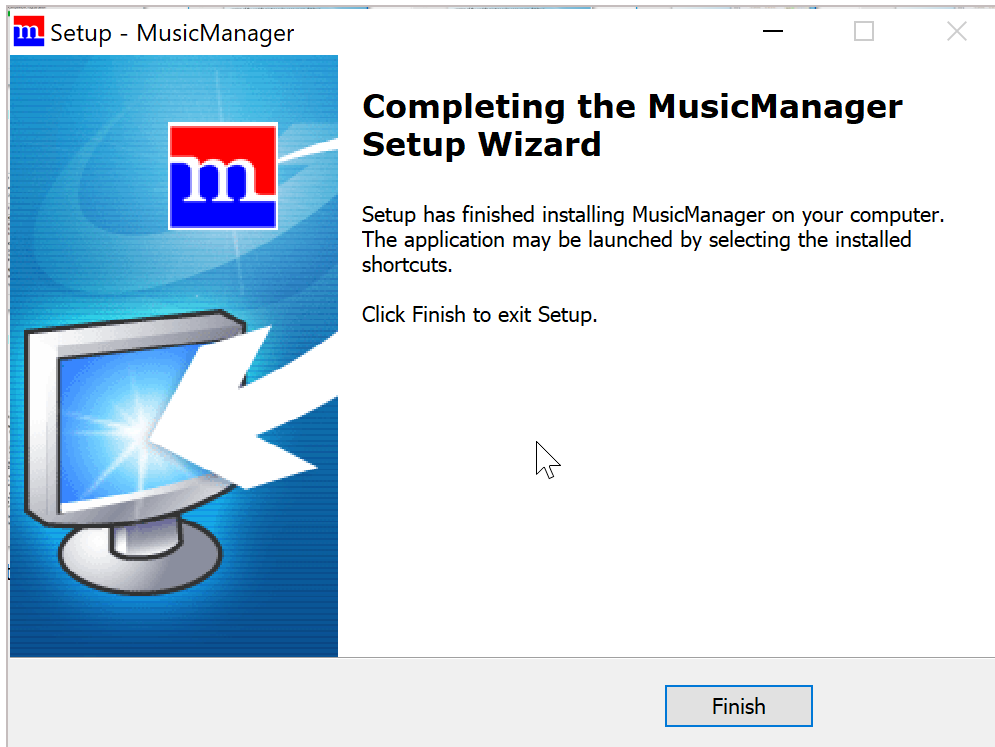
Setup - MusicManager

Completing the MusicManager Setup Wizard

Setup has finished installing MusicManager on your computer. The application may be launched by selecting the installed shortcuts.

Click Finish to exit Setup.

Finish